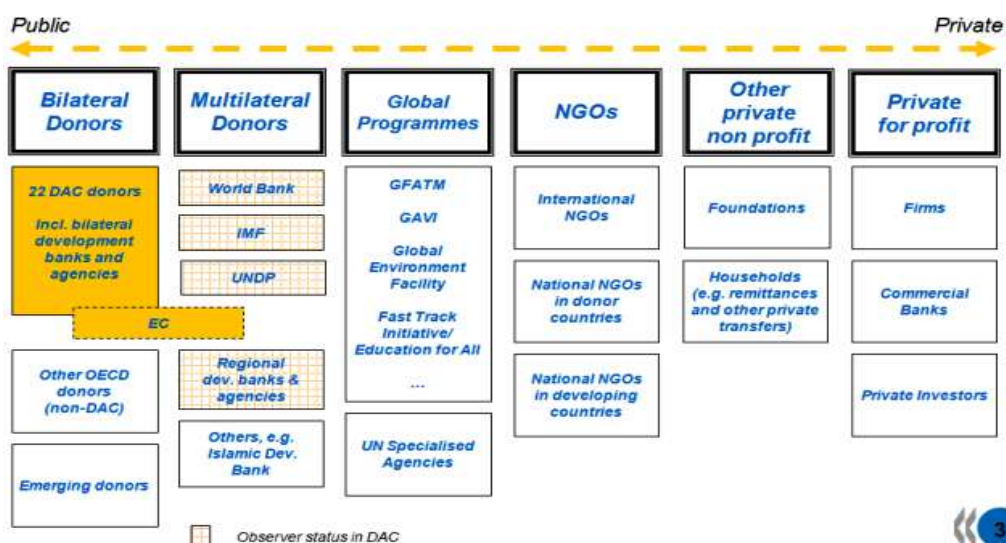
Public

Private

Bilateral Donors

22 DAC donors

Incl. bilateral development banks and agencies

EC

Other OECD donors (non-DAC)

Emerging donors

Multilateral Donors

World Bank

IMF

UNDP

Regional dev. banks & agencies

Others, e.g. Islamic Dev. Bank

Global Programmes

GFATM

GAVI

Global Environment Facility

Fast Track Initiative/ Education for All

...

UN Specialised Agencies

NGOs

International NGOs

National NGOs in donor countries

National NGOs in developing countries

Other private non profit

Foundations

Households (e.g. remittances and other private transfers)

Private for profit

Firms

Commercial Banks

Private Investors

Observer status in DAC

3